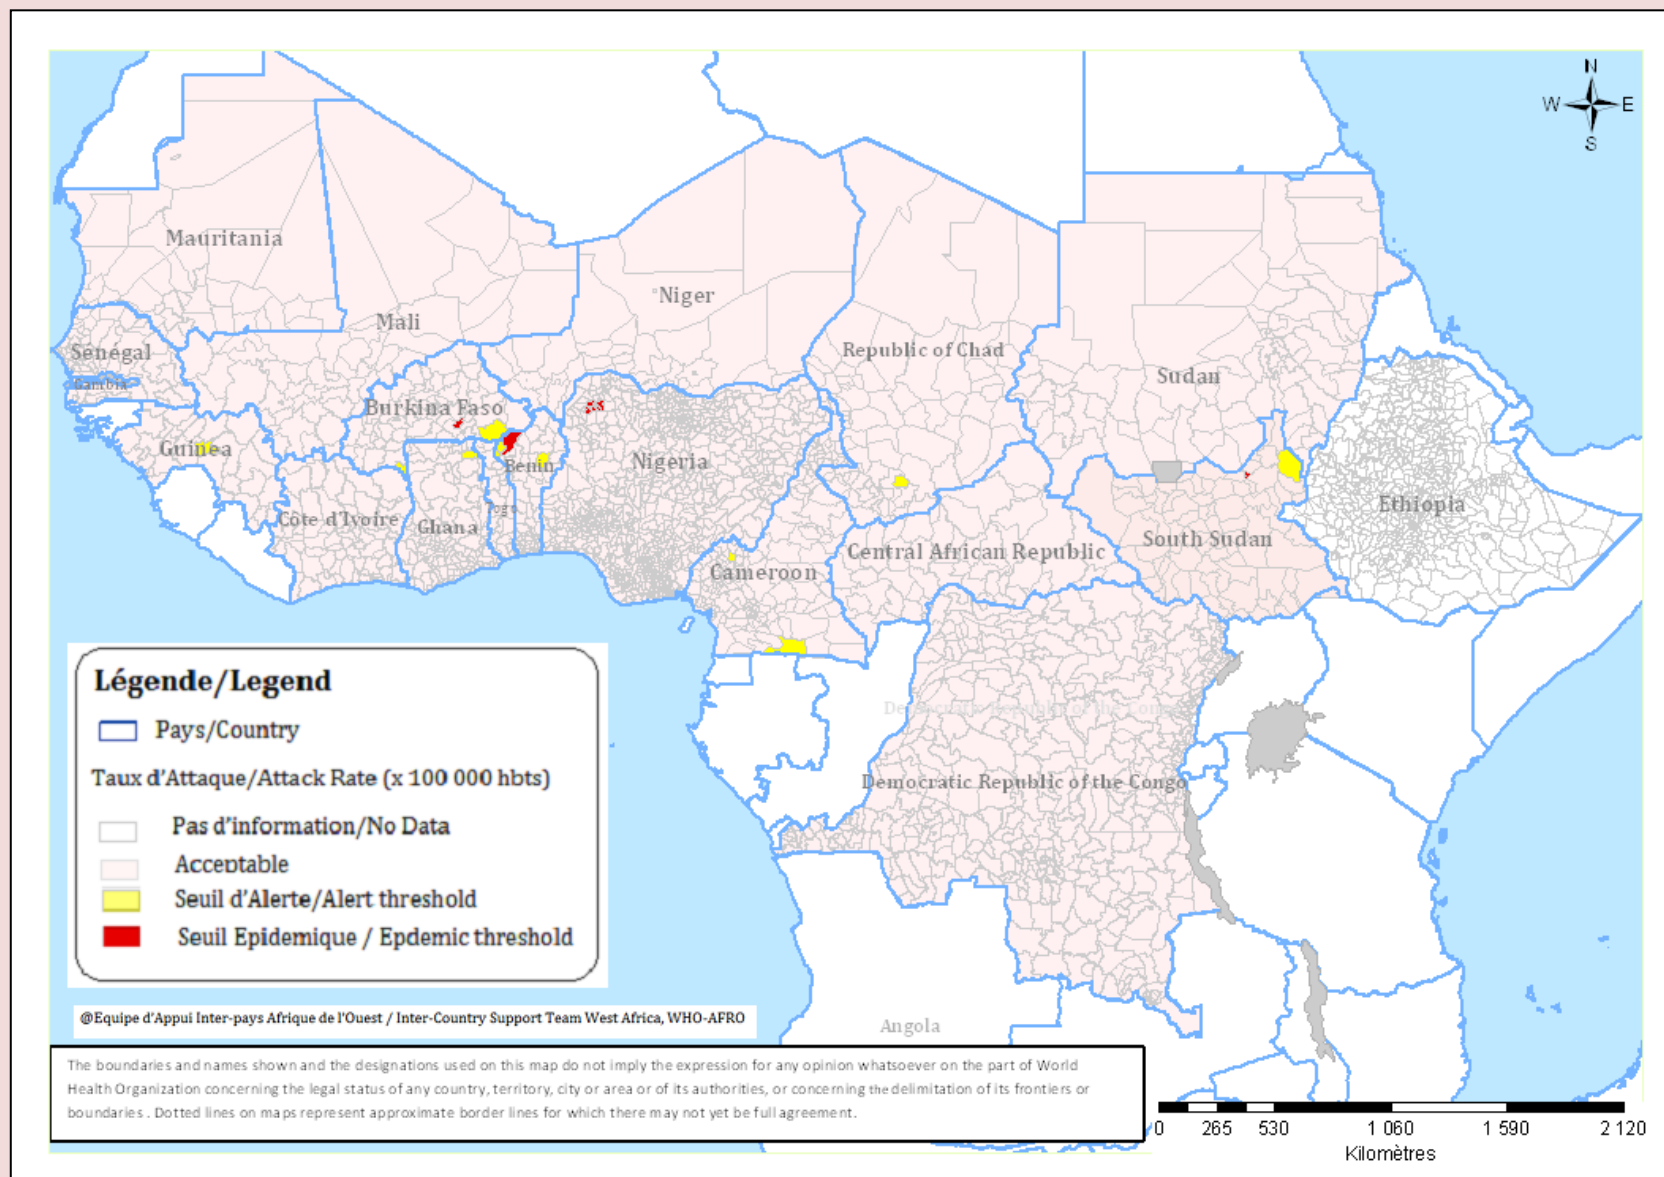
N
W
E
S

Mauritania
Mali
Niger
Senegal
Gambia
Burkina Faso
Guinea
Benin
Nigeria
Côte d'Ivoire
Ghana
Togo
Republic of Chad
Sudan
South Sudan
Ethiopia
Central African Republic
Cameroon
Democratic Republic of the Congo
Angola

Légende/Legend
Pays/Country
Taux d'Attaque/Attack Rate (x 100 000 hbts)
Pas d'information/No Data
Acceptable
Seuil d'Alerte/Alert threshold
Seuil Epidemique / Epdemic threshold

@Equipe d'Appui Inter-pays Afrique de l'Ouest / Inter-Country Support Team West Africa, WHO-AFRO

The boundaries and names shown and the designations used on this map do not imply the expression for any opinion whatsoever on the part of World Health Organization concerning the legal status of any country, territory, city or area or of its authorities, or concerning the delimitation of its frontiers or boundaries. Dotted lines on maps represent approximate border lines for which there may not yet be full agreement.

0 265 530 1 060 1 590 2 120
Kilomètres